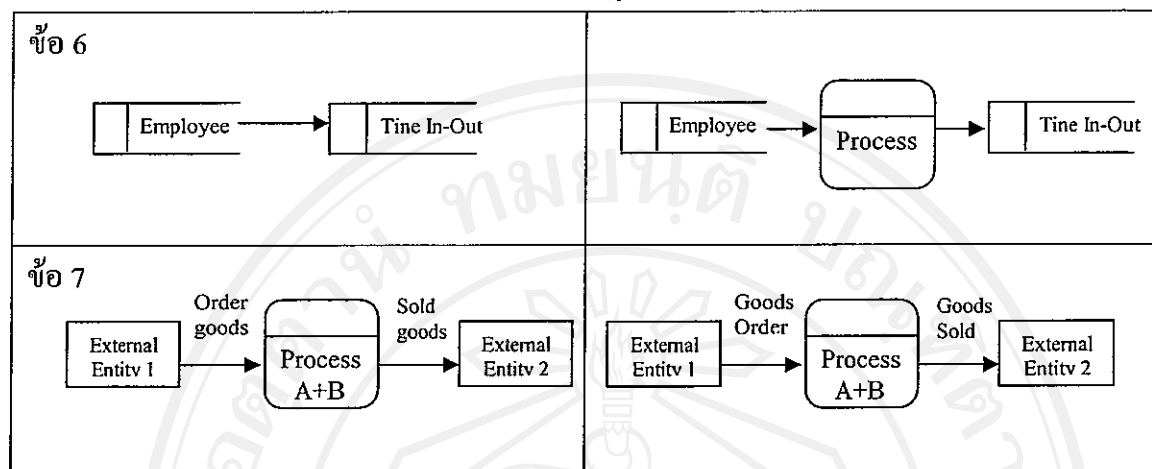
ข้อ 6

Employee

Tine In-Out

Employee

Process

Tine In-Out

ข้อ 7

Order goods

Sold goods

External Entity 1

Process A+B

External Entity 2

Goods Order

Goods Sold

External Entity 1

Process A+B

External Entity 2